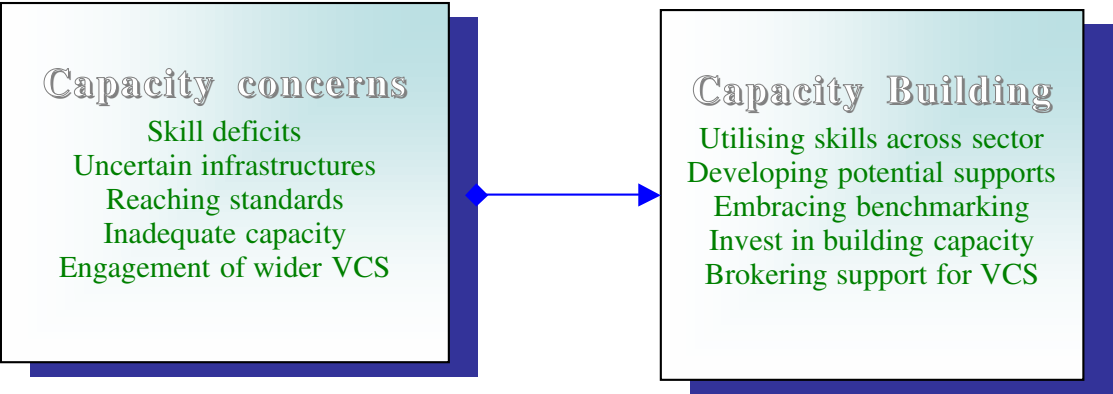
Capacity concerns
Skill deficits
Uncertain infrastructures
Reaching standards
Inadequate capacity
Engagement of wider VCS

Capacity Building
Utilising skills across sector
Developing potential supports
Embracing benchmarking
Invest in building capacity
Brokering support for VCS